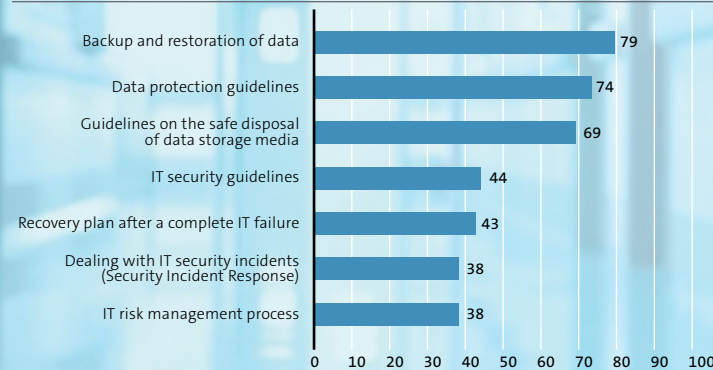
Backup and restoration of data 79

Data protection guidelines 74

Guidelines on the safe disposal of data storage media 69

IT security guidelines 44

Recovery plan after a complete IT failure 43

Dealing with IT security incidents (Security Incident Response) 38

IT risk management process 38

0 10 20 30 40 50 60 70 80 90 100